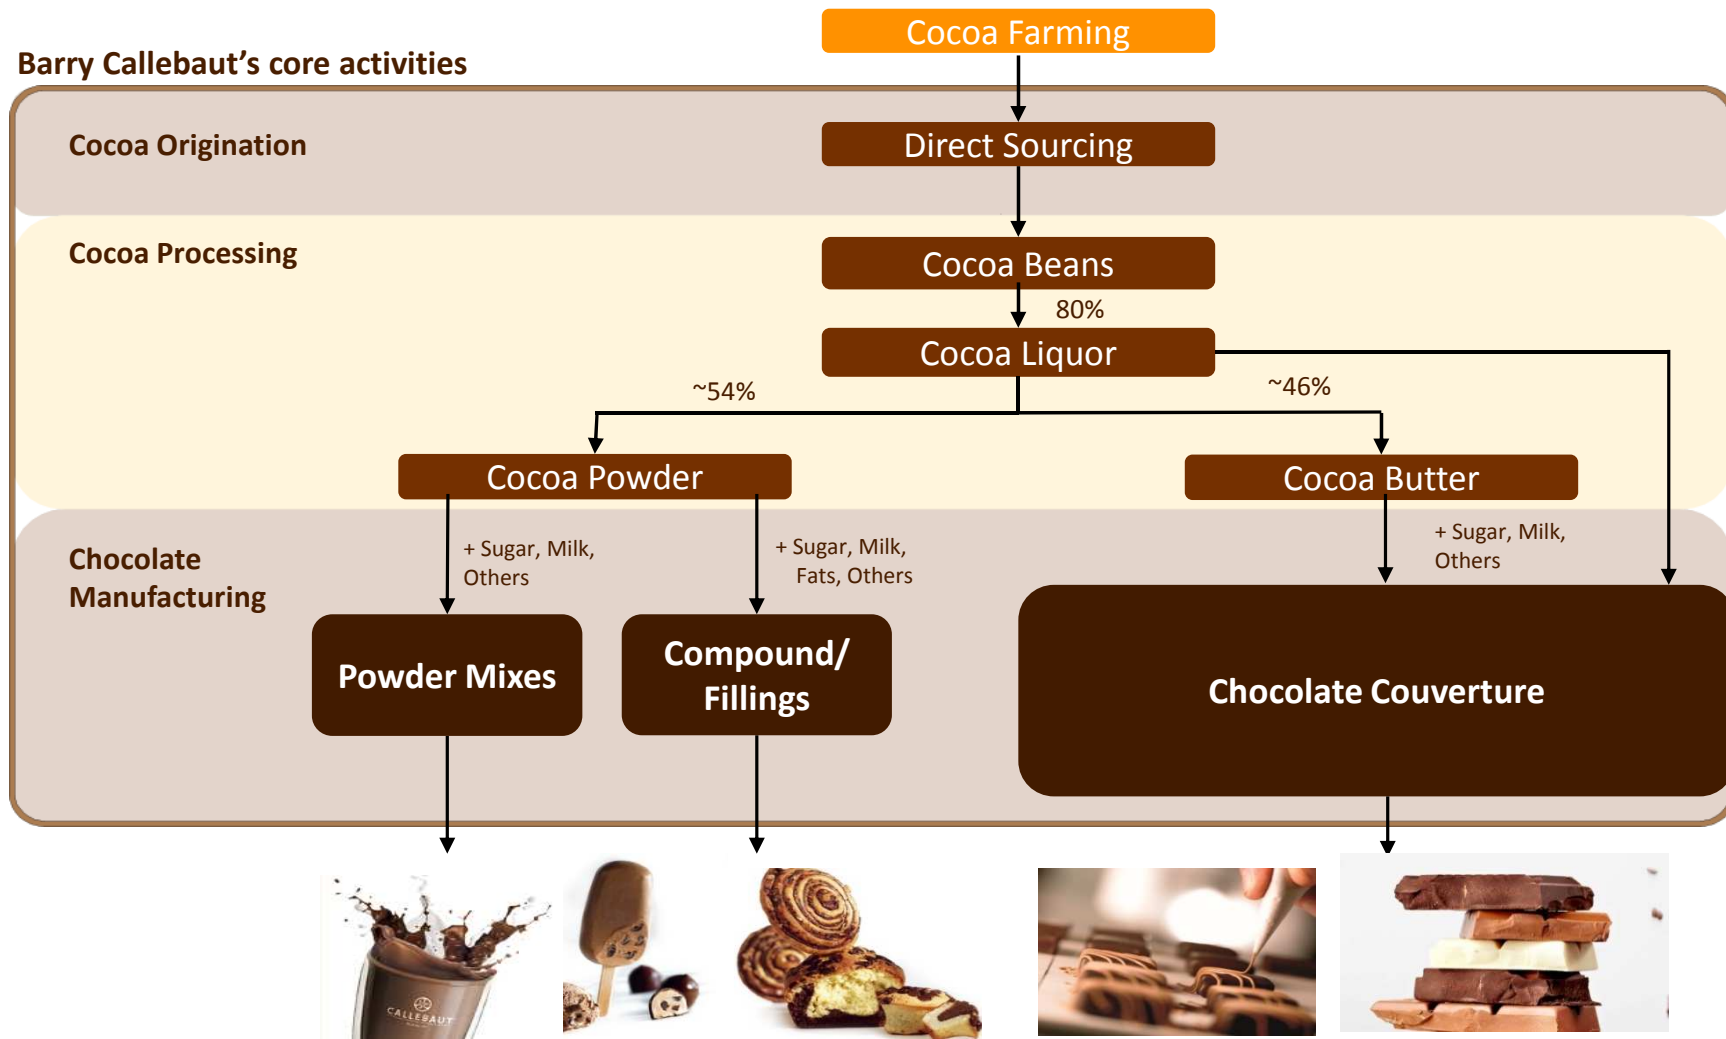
Barry Callebaut's core activities

Cocoa Farming

Cocoa Origination

Direct Sourcing

Cocoa Processing

Cocoa Beans

80%

Cocoa Liquor

~54%

~46%

Cocoa Powder

Cocoa Butter

Chocolate Manufacturing

+ Sugar, Milk, Others

+ Sugar, Milk, Fats, Others

+ Sugar, Milk, Others

Powder Mixes

Compound/ Fillings

Chocolate Couverture

CALLEBAUT